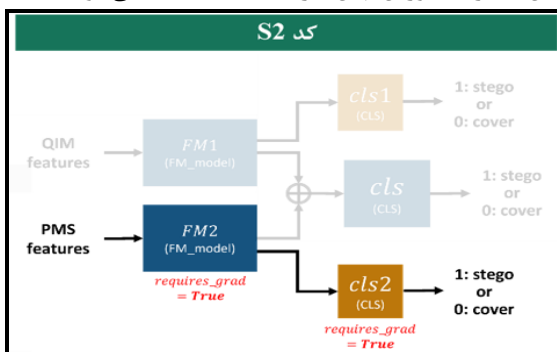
کد S2

QIM features

$FM1$
(FM_model)

$cls1$
(CLS)

1: stego or 0: cover

$cls$
(CLS)

1: stego or 0: cover

PMS features

$FM2$
(FM_model)

requires_grad = True

$cls2$
(CLS)

requires_grad = True

1: stego or 0: cover